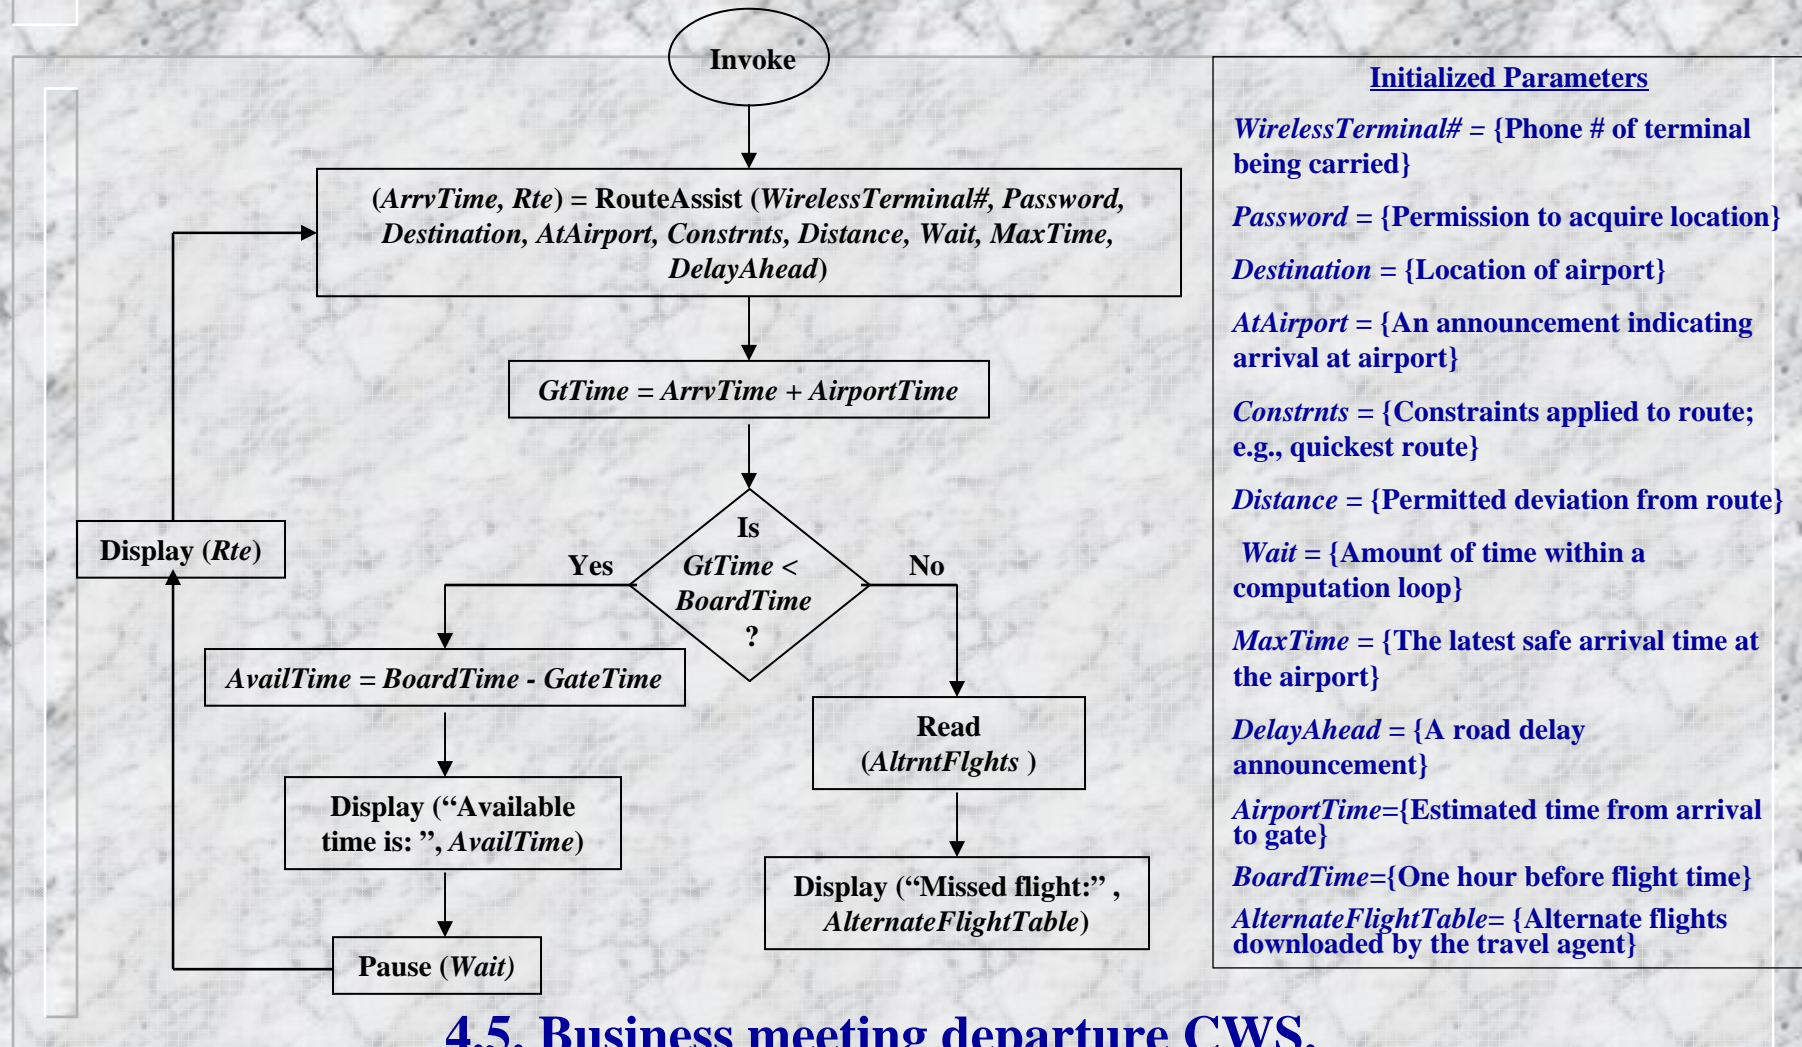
Invoke

(ArrvTime, Rte) = RouteAssist (WirelessTerminal#, Password, Destination, AtAirport, Constrnts, Distance, Wait, MaxTime, DelayAhead)

GtTime = ArrvTime + AirportTime

Is GtTime < BoardTime ?

Yes

No

Display (Rte)

AvailTime = BoardTime - GateTime

Read (AltrntFlghts )

Display ("Available time is: ", AvailTime)

Display ("Missed flight:" , AlternateFlightTable)

Pause (Wait)

Initialized Parameters

WirelessTerminal# = {Phone # of terminal being carried}

Password = {Permission to acquire location}

Destination = {Location of airport}

AtAirport = {An announcement indicating arrival at airport}

Constrnts = {Constraints applied to route; e.g., quickest route}

Distance = {Permitted deviation from route}

Wait = {Amount of time within a computation loop}

MaxTime = {The latest safe arrival time at the airport}

DelayAhead = {A road delay announcement}

AirportTime={Estimated time from arrival to gate}

BoardTime={One hour before flight time}

AlternateFlightTable= {Alternate flights downloaded by the travel agent}

4.5. Business meeting departure CWS.